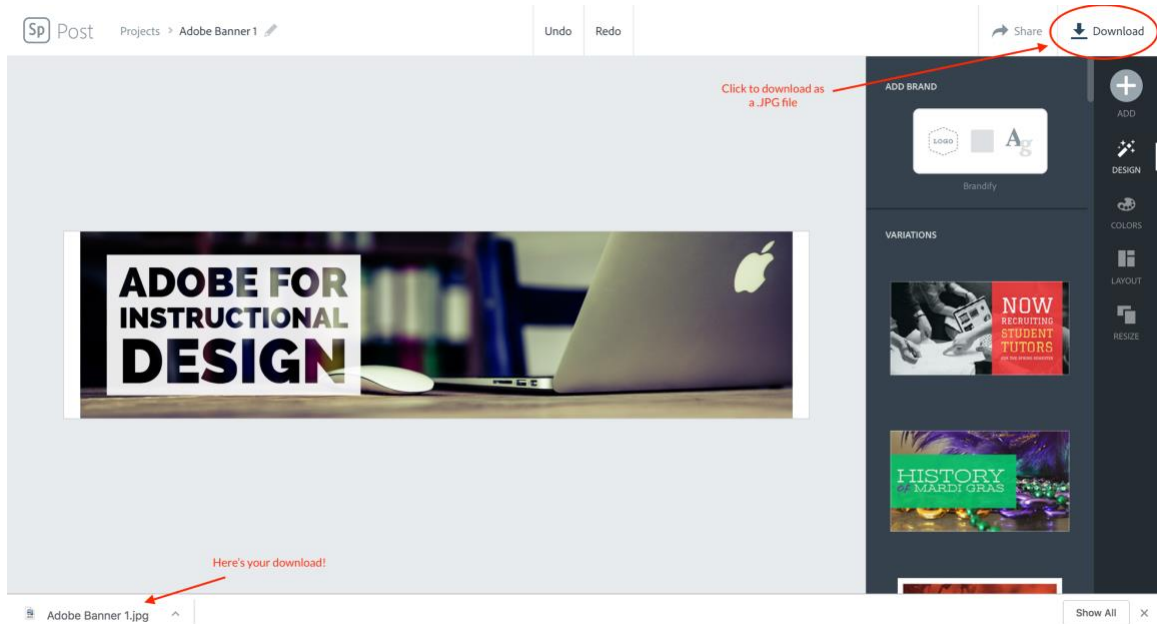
Sp Post

Projects > Adobe Banner 1

Undo

Redo

Share

Download

Click to download as a .JPG file

ADD BRAND

LOGO

Ag

Brandify

VARIATIONS

NOW RECRUITING STUDENT TUTORS

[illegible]

HISTORY of MARDI GRAS

ADD

DESIGN

COLORS

LAYOUT

RESIZE

ADOBE FOR INSTRUCTIONAL DESIGN

Here's your download!

Adobe Banner 1.jpg

Show All

×